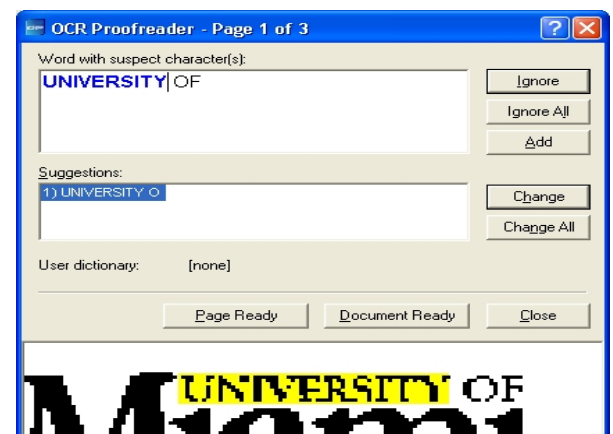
OCR Proofreader - Page 1 of 3

Word with suspect character(s):

UNIVERSITY OF

Ignore

Ignore All

Add

Suggestions:

1) UNIVERSITY O

Change

Change All

User dictionary: [none]

Page Ready

Document Ready

Close

UNIVERSITY OF